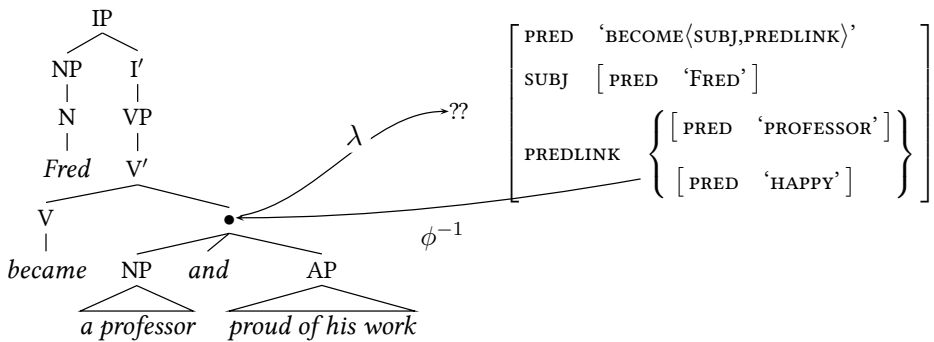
IP
NP I′
N VP
*Fred* V′
V •
*became* NP *and* AP
*a professor* *proud of his work*

$\lambda$ ??
$\phi^{-1}$

PRED 'BECOME⟨SUBJ,PREDLINK⟩'
SUBJ [ PRED 'FRED' ]
PREDLINK { [ PRED 'PROFESSOR' ] [ PRED 'HAPPY' ] }